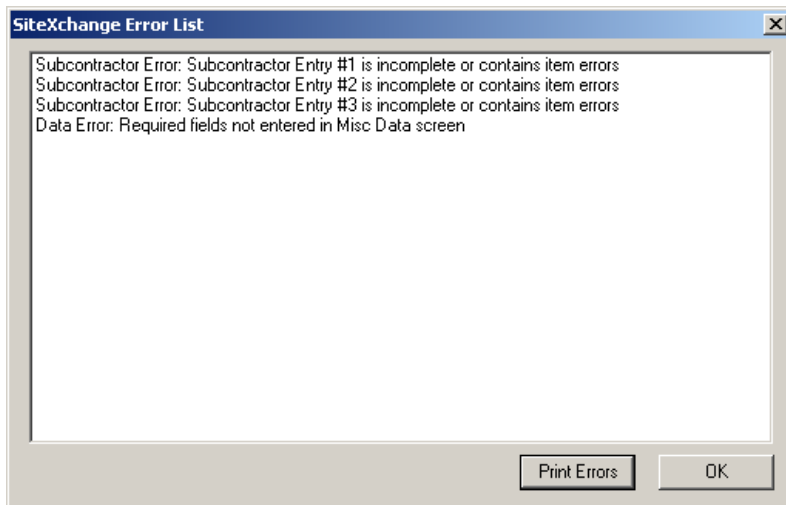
SiteXchange Error List

Subcontractor Error: Subcontractor Entry #1 is incomplete or contains item errors
Subcontractor Error: Subcontractor Entry #2 is incomplete or contains item errors
Subcontractor Error: Subcontractor Entry #3 is incomplete or contains item errors
Data Error: Required fields not entered in Misc Data screen

Print Errors
OK